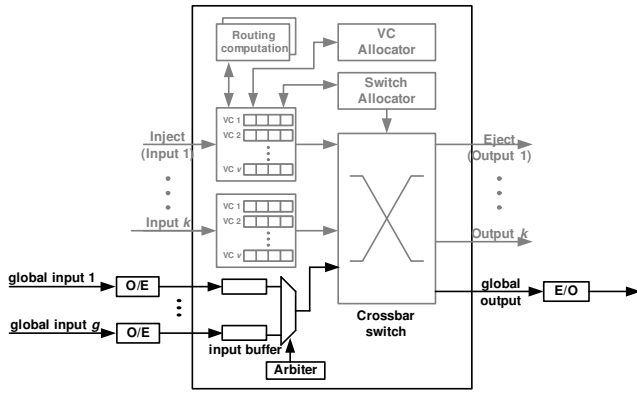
Routing computation

VC Allocator

Switch Allocator

Inject (Input 1)

VC 1
VC 2
VC v

Input k

VC 1
VC 2
VC v

Eject (Output 1)

Output k

global input 1

O/E

global input g

O/E

input buffer

Arbiter

Crossbar switch

global output

E/O